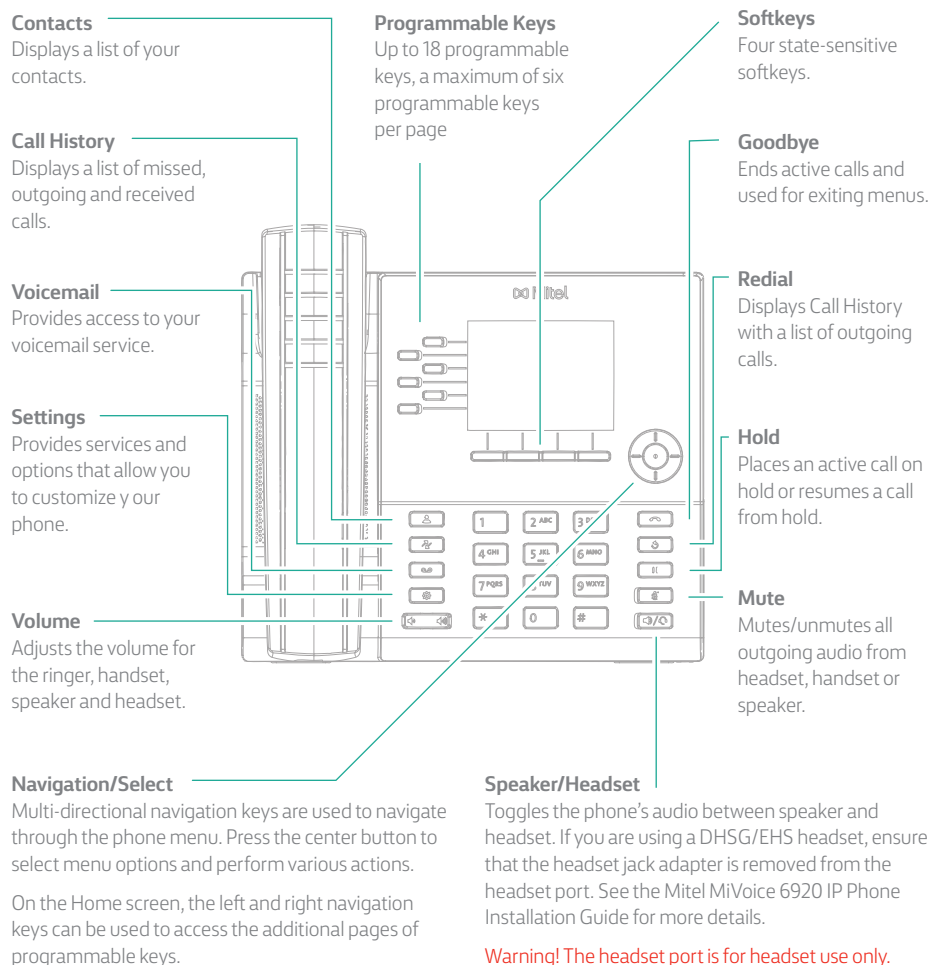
Contacts
Displays a list of your contacts.

Call History
Displays a list of missed, outgoing and received calls.

Voicemail
Provides access to your voicemail service.

Settings
Provides services and options that allow you to customize y our phone.

Volume
Adjusts the volume for the ringer, handset, speaker and headset.

Programmable Keys
Up to 18 programmable keys, a maximum of six programmable keys per page

Softkeys
Four state-sensitive softkeys.

Goodbye
Ends active calls and used for exiting menus.

Redial
Displays Call History with a list of outgoing calls.

Hold
Places an active call on hold or resumes a call from hold.

Mute
Mutes/unmutes all outgoing audio from headset, handset or speaker.

Mitel

1 2 ABC 3 DEF 4 GHI 5 JKL 6 MNO 7 PQRS 8 TUV 9 WXYZ * 0 #

Navigation/Select
Multi-directional navigation keys are used to navigate through the phone menu. Press the center button to select menu options and perform various actions.

On the Home screen, the left and right navigation keys can be used to access the additional pages of programmable keys.

Speaker/Headset
Toggles the phone's audio between speaker and headset. If you are using a DHSG/EHS headset, ensure that the headset jack adapter is removed from the headset port. See the Mitel MiVoice 6920 IP Phone Installation Guide for more details.

Warning! The headset port is for headset use only.